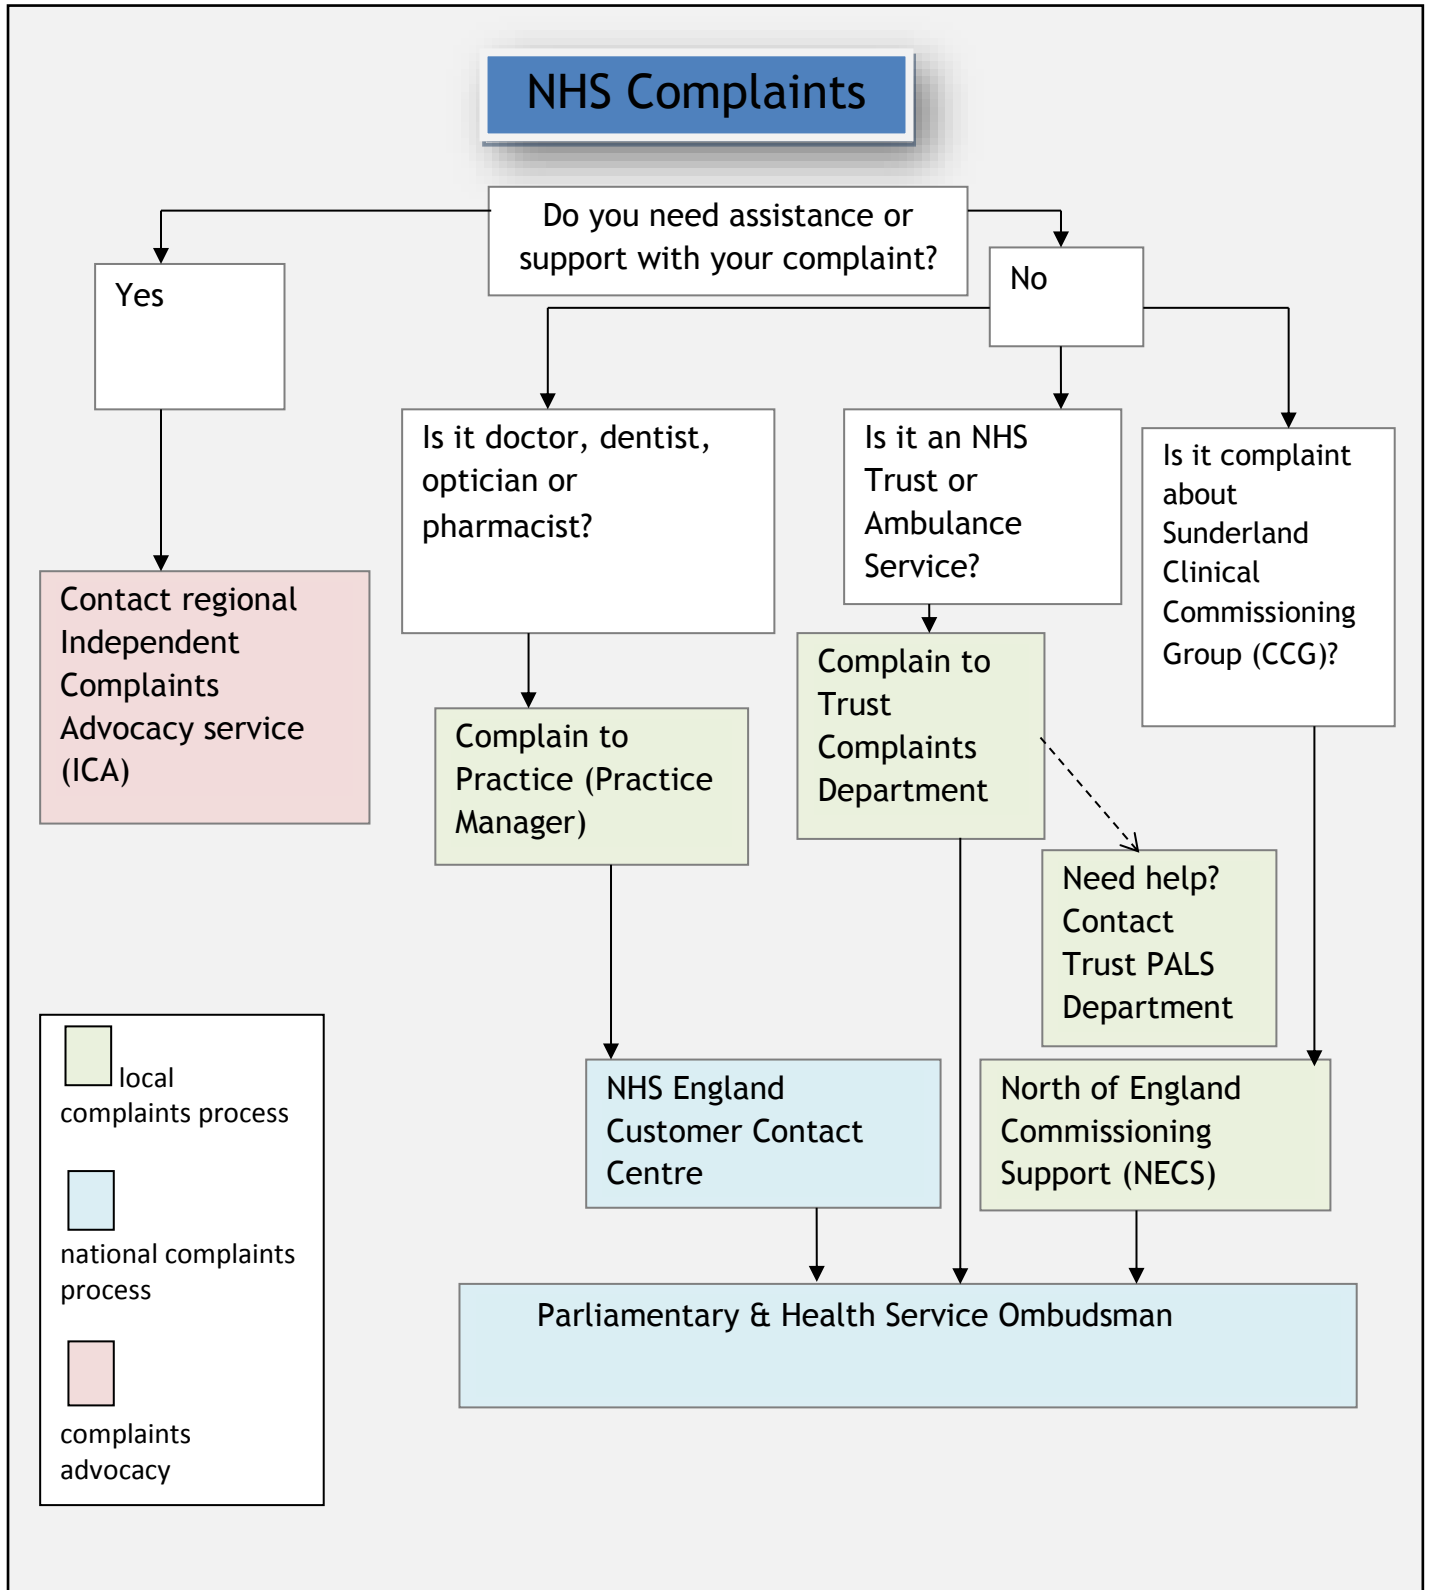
NHS Complaints

Do you need assistance or support with your complaint?

Yes

No

Contact regional Independent Complaints Advocacy service (ICA)

Is it doctor, dentist, optician or pharmacist?

Complain to Practice (Practice Manager)

Is it an NHS Trust or Ambulance Service?

Complain to Trust Complaints Department

Need help? Contact Trust PALS Department

Is it complaint about Sunderland Clinical Commissioning Group (CCG)?

NHS England Customer Contact Centre

North of England Commissioning Support (NECS)

Parliamentary & Health Service Ombudsman

local complaints process

national complaints process

complaints advocacy